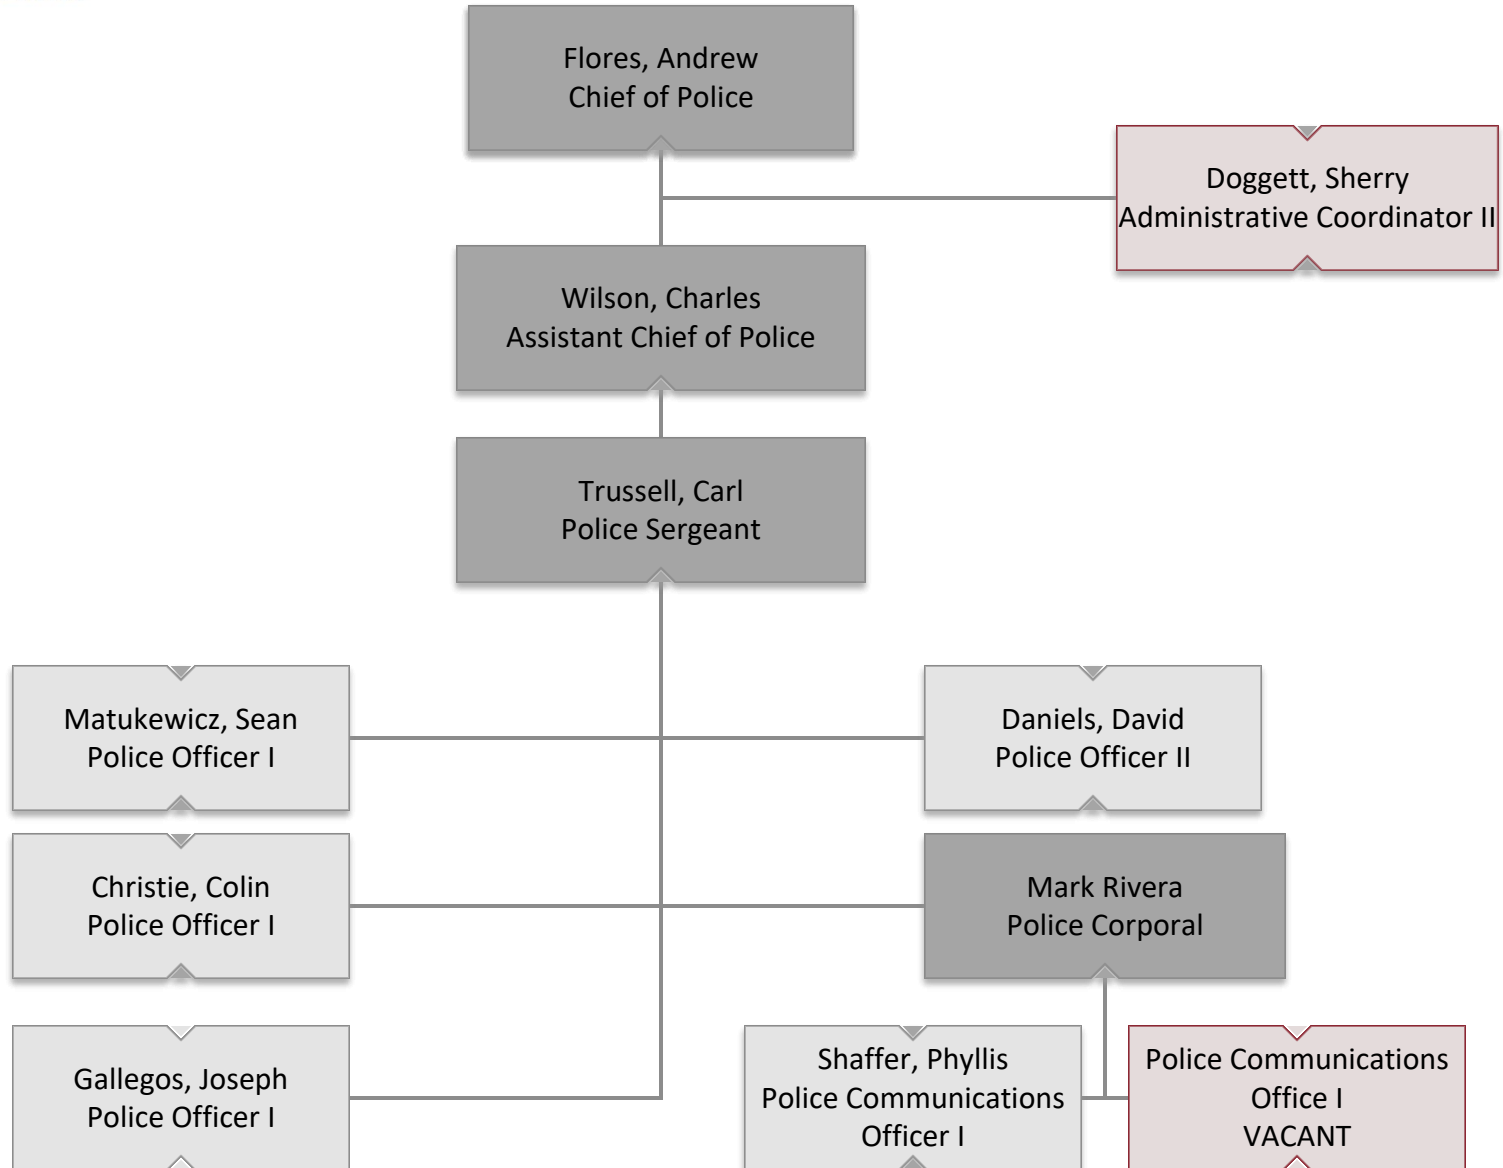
Flores, Andrew
Chief of Police

Doggett, Sherry
Administrative Coordinator II

Wilson, Charles
Assistant Chief of Police

Trussell, Carl
Police Sergeant

Matukewicz, Sean
Police Officer I

Daniels, David
Police Officer II

Christie, Colin
Police Officer I

Mark Rivera
Police Corporal

Gallegos, Joseph
Police Officer I

Shaffer, Phyllis
Police Communications Officer I

Police Communications Office I
VACANT